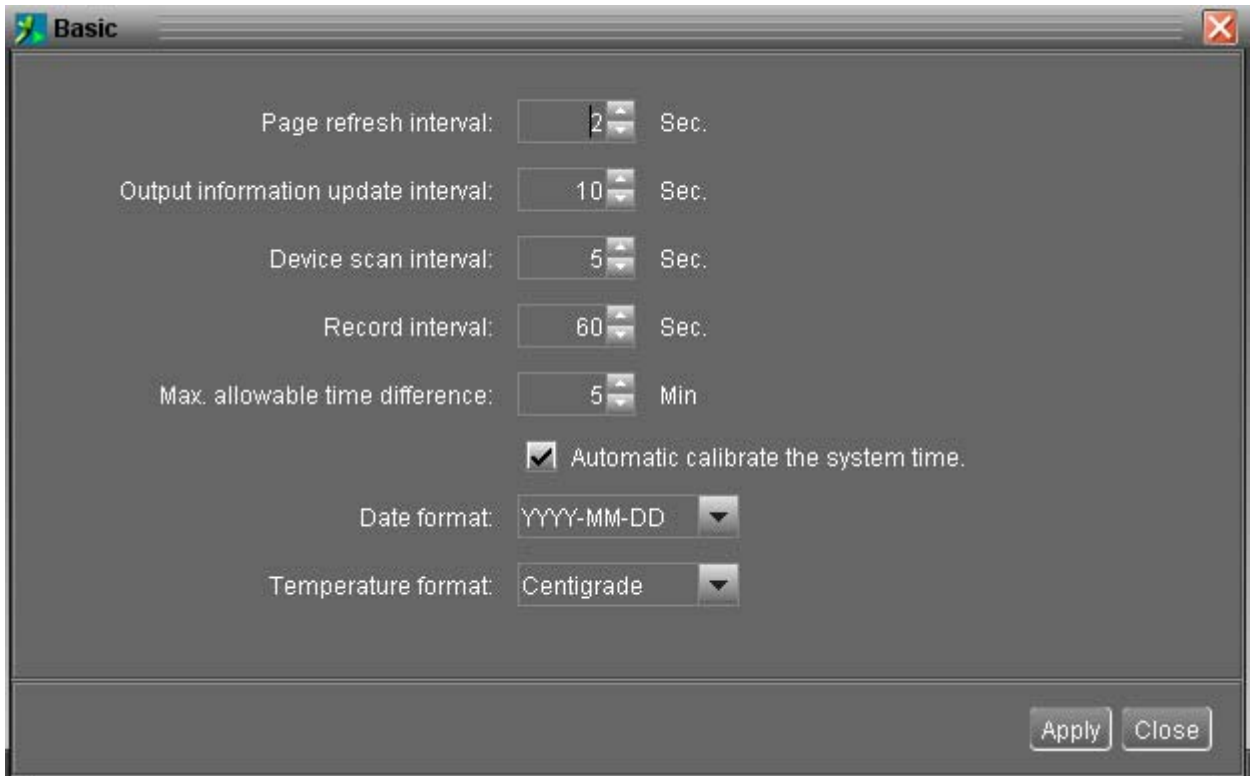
Basic

Page refresh interval: 2 Sec.

Output information update interval: 10 Sec.

Device scan interval: 5 Sec.

Record interval: 60 Sec.

Max. allowable time difference: 5 Min

Automatic calibrate the system time.

Date format: YYYY-MM-DD

Temperature format: Centigrade

Apply Close